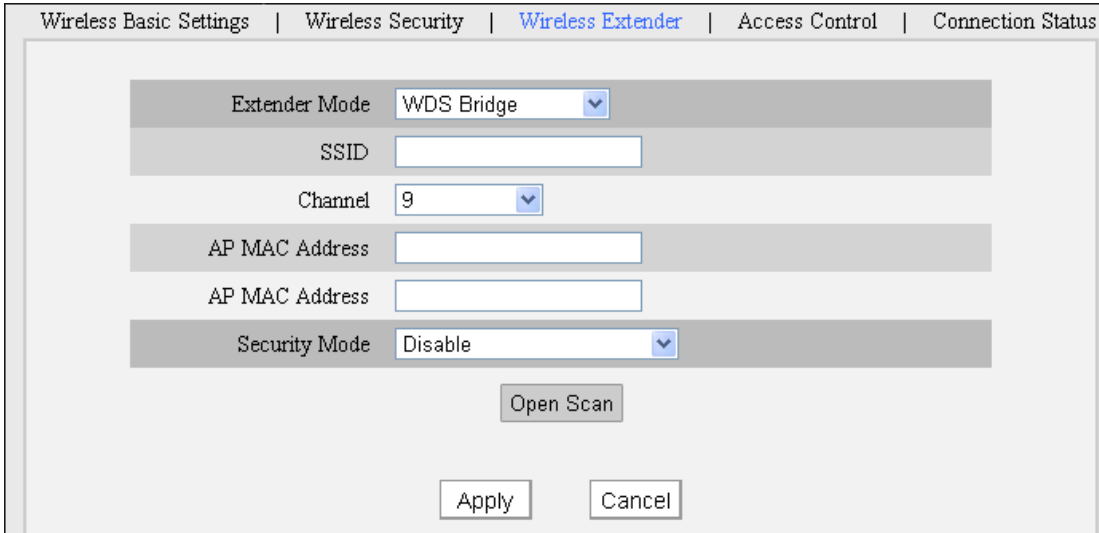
Wireless Basic Settings | Wireless Security | Wireless Extender | Access Control | Connection Status

Extender Mode WDS Bridge

SSID

Channel 9

AP MAC Address

AP MAC Address

Security Mode Disable

Open Scan

Apply Cancel